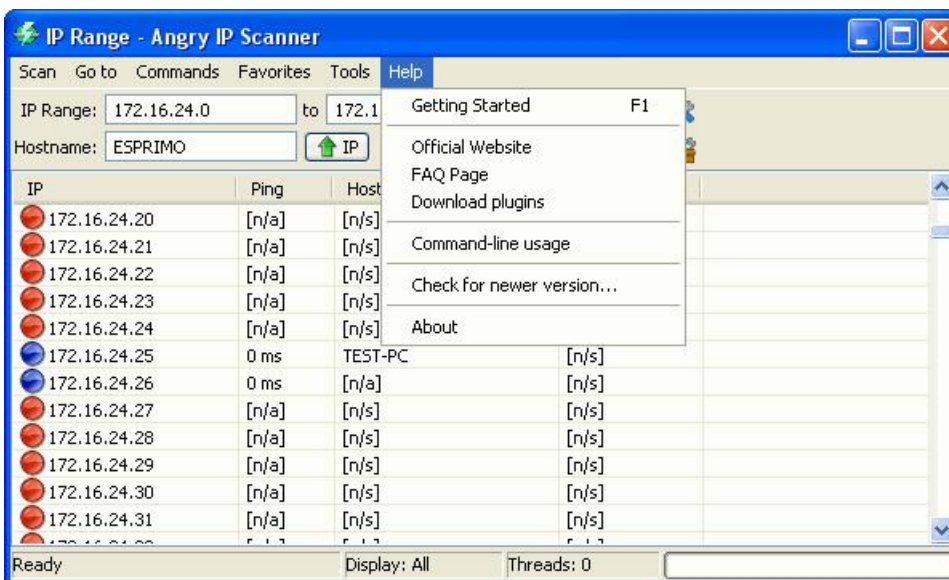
IP Range - Angry IP Scanner

Scan Go to Commands Favorites Tools Help

IP Range: 172.16.24.0 to 172.1

Hostname: ESPRIMO IP

Getting Started F1

Official Website
FAQ Page
Download plugins

Command-line usage

Check for newer version...

About

| IP | Ping | Host | |
|---|---|---|---|
| 172.16.24.20 | [n/a] | [n/s] | |
| 172.16.24.21 | [n/a] | [n/s] | |
| 172.16.24.22 | [n/a] | [n/s] | |
| 172.16.24.23 | [n/a] | [n/s] | |
| 172.16.24.24 | [n/a] | [n/s] | |
| 172.16.24.25 | 0 ms | TEST-PC | [n/s] |
| 172.16.24.26 | 0 ms | [n/a] | [n/s] |
| 172.16.24.27 | [n/a] | [n/s] | [n/s] |
| 172.16.24.28 | [n/a] | [n/s] | [n/s] |
| 172.16.24.29 | [n/a] | [n/s] | [n/s] |
| 172.16.24.30 | [n/a] | [n/s] | [n/s] |
| 172.16.24.31 | [n/a] | [n/s] | [n/s] |
| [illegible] | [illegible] | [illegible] | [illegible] |

Ready Display: All Threads: 0